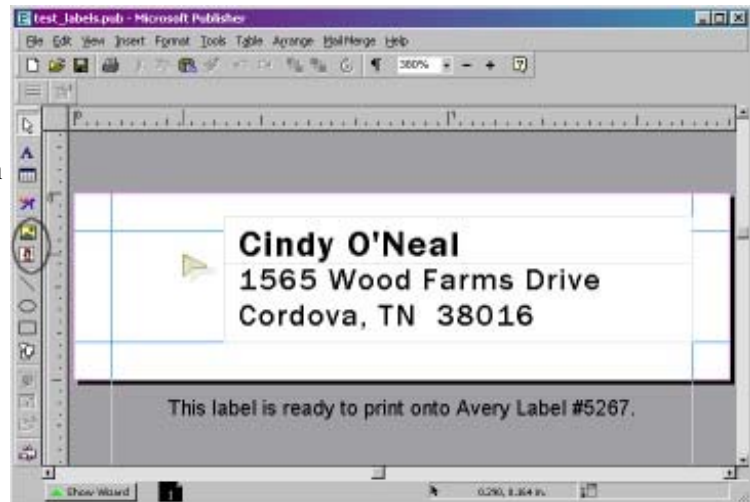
test_labels.pub - Microsoft Publisher

File Edit View Insert Format Tools Table Arrange MailMerge Help

300%

Cindy O'Neal
1565 Wood Farms Drive
Cordova, TN 38016

This label is ready to print onto Avery Label #5267.

Show Wizard

1

0.290, 1.164 in.